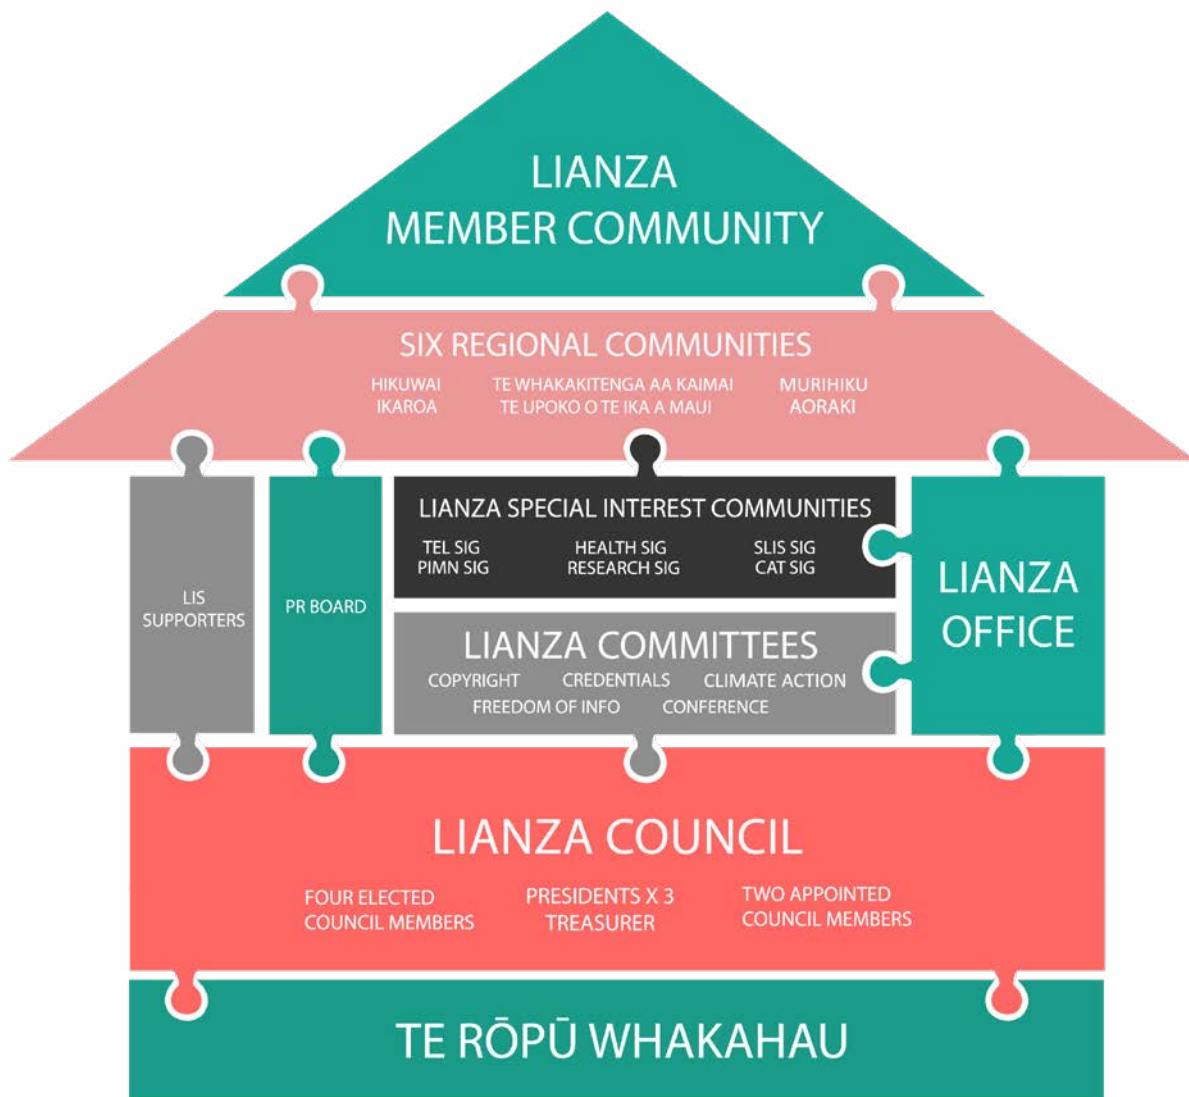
LIANZA
MEMBER COMMUNITY

SIX REGIONAL COMMUNITIES

HIKUWAI
IKAROA

TE WHAKAKITENGA AA KAIMAI
TE UPOKO O TE IKA A MAUI

MURIHIKU
AORAKI

LIS SUPPORTERS

PR BOARD

LIANZA SPECIAL INTEREST COMMUNITIES

TEL SIG
PIMN SIG

HEALTH SIG
RESEARCH SIG

SLIS SIG
CAT SIG

LIANZA OFFICE

LIANZA COMMITTEES

COPYRIGHT
CREDENTIALS
CLIMATE ACTION
FREEDOM OF INFO
CONFERENCE

LIANZA COUNCIL

FOUR ELECTED COUNCIL MEMBERS

PRESIDENTS X 3
TREASURER

TWO APPOINTED COUNCIL MEMBERS

TE RŌPŪ WHAKAHAU